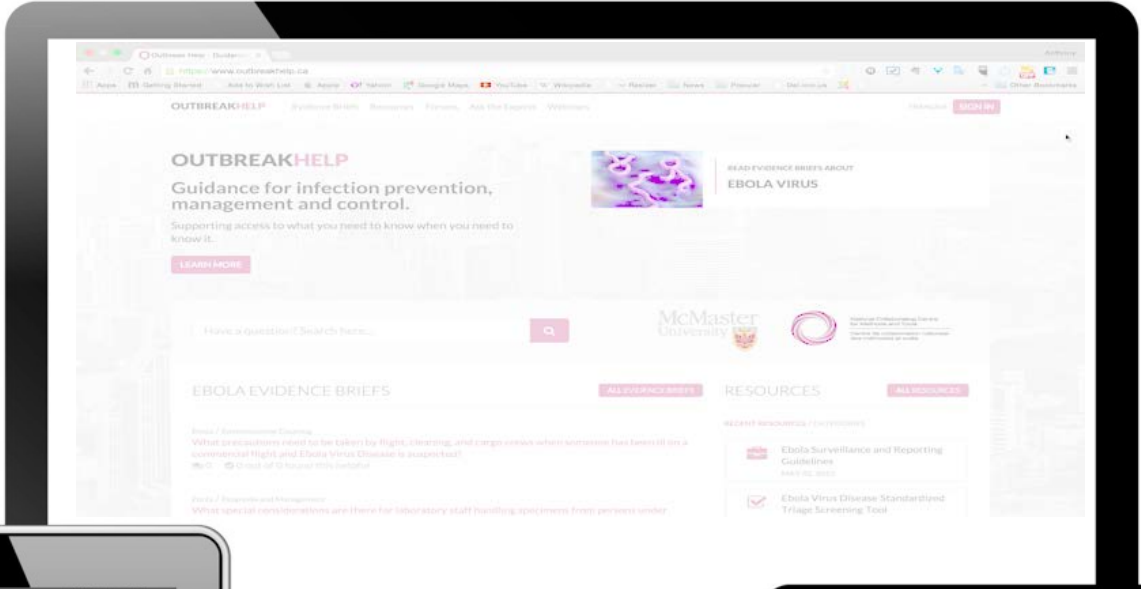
Outbreak Help - Guidance ×

Anthony

https://www.outbreakhelp.ca

Apps Getting Started Add to Wish List Apple Yahoo! Google Maps YouTube Wikipedia Reader News Popular Del.icio.us Other Bookmarks

OUTBREAKHELP Evidence Briefs Resources Forums Ask the Experts Webinars FRANÇAIS SIGN IN

OUTBREAKHELP

Guidance for infection prevention, management and control.

Supporting access to what you need to know when you need to know it.

LEARN MORE

READ EVIDENCE BRIEFS ABOUT

EBOLA VIRUS

Have a question? Search here...

McMaster University

National Collaborating Centre for Methods and Tools

EBOLA EVIDENCE BRIEFS

ALL EVIDENCE BRIEFS

Ebola / Environmental Cleaning

What precautions need to be taken by flight, cleaning, and cargo crews when someone has been ill on a commercial flight and Ebola Virus Disease is suspected?

0 0 out of 0 found this helpful

Ebola / Diagnosis and Management

What special considerations are there for laboratory staff handling specimens from persons under

RESOURCES

ALL RESOURCES

RECENT RESOURCES / CATEGORIES

Ebola Surveillance and Reporting Guidelines

MAY 01, 2015

Ebola Virus Disease Standardized Triage Screening Tool